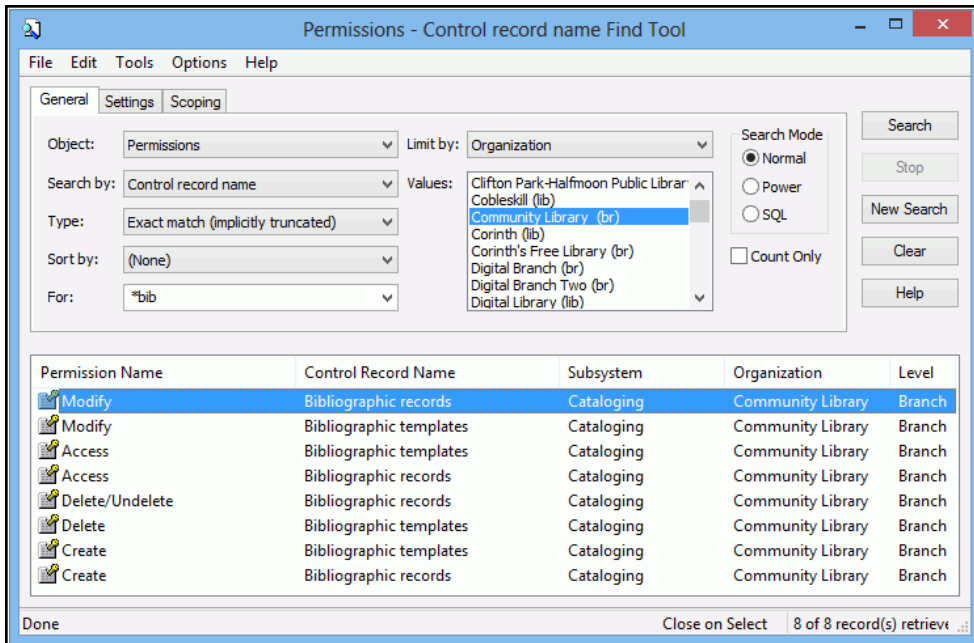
Permissions - Control record name Find Tool

File Edit Tools Options Help

General Settings Scoping

Object: Permissions
Search by: Control record name
Type: Exact match (implicitly truncated)
Sort by: (None)
For: *bib

Limit by: Organization
Values: Clifton Park-Halfmoon Public Librar
Cobleskill (lib)
Community Library (br)
Corinth (lib)
Corinth's Free Library (br)
Digital Branch (br)
Digital Branch Two (br)
Digital Library (lib)

Search Mode
Normal
Power
SQL

Count Only

Search
Stop
New Search
Clear
Help

| Permission Name | Control Record Name | Subsystem | Organization | Level |
|---|---|---|---|---|
| Modify | Bibliographic records | Cataloging | Community Library | Branch |
| Modify | Bibliographic templates | Cataloging | Community Library | Branch |
| Access | Bibliographic templates | Cataloging | Community Library | Branch |
| Access | Bibliographic records | Cataloging | Community Library | Branch |
| Delete/Undelete | Bibliographic records | Cataloging | Community Library | Branch |
| Delete | Bibliographic templates | Cataloging | Community Library | Branch |
| Create | Bibliographic templates | Cataloging | Community Library | Branch |
| Create | Bibliographic records | Cataloging | Community Library | Branch |

Done Close on Select 8 of 8 record(s) retrieve